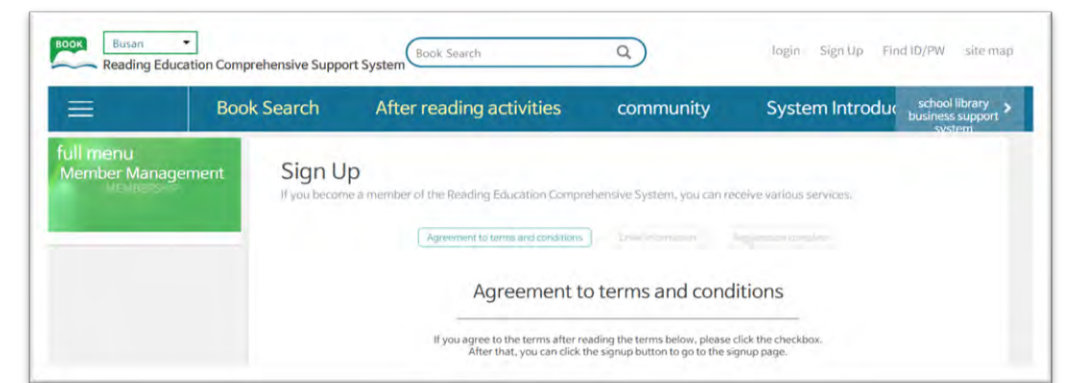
BOOK
Busan
Reading Education Comprehensive Support System

Book Search

login Sign Up Find ID/PW site map

Book Search After reading activities community System Introduc

school library business support system

full menu
Member Management
MEMBERSHIP

Sign Up
If you become a member of the Reading Education Comprehensive System, you can receive various services.

Agreement to terms and conditions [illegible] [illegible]

Agreement to terms and conditions

If you agree to the terms after reading the terms below, please click the checkbox.
After that, you can click the signup button to go to the signup page.